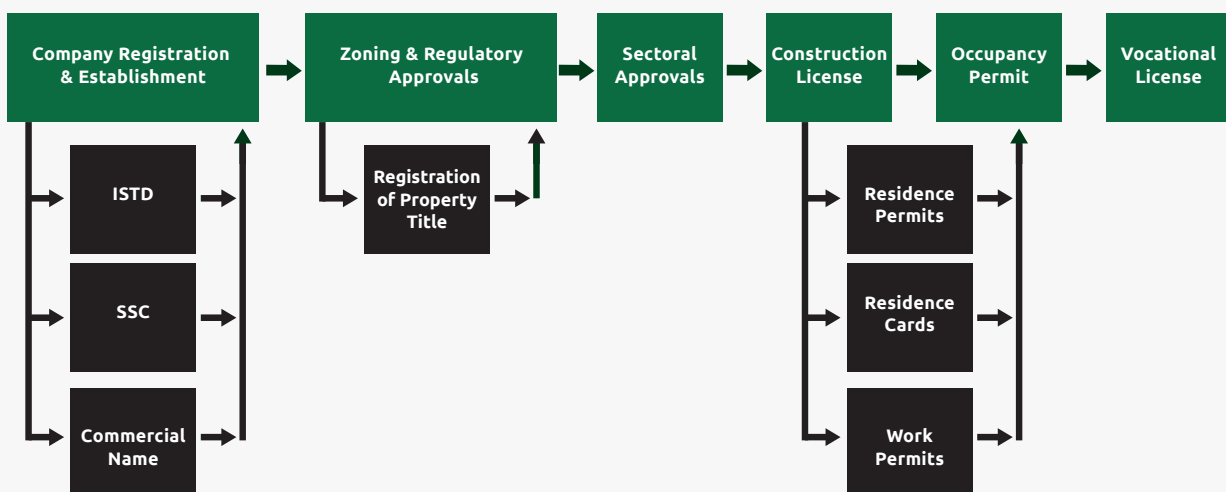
Company Registration & Establishment

Zoning & Regulatory Approvals

Sectoral Approvals

Construction License

Occupancy Permit

Vocational License

ISTD

SSC

Commercial Name

Registration of Property Title

Residence Permits

Residence Cards

Work Permits